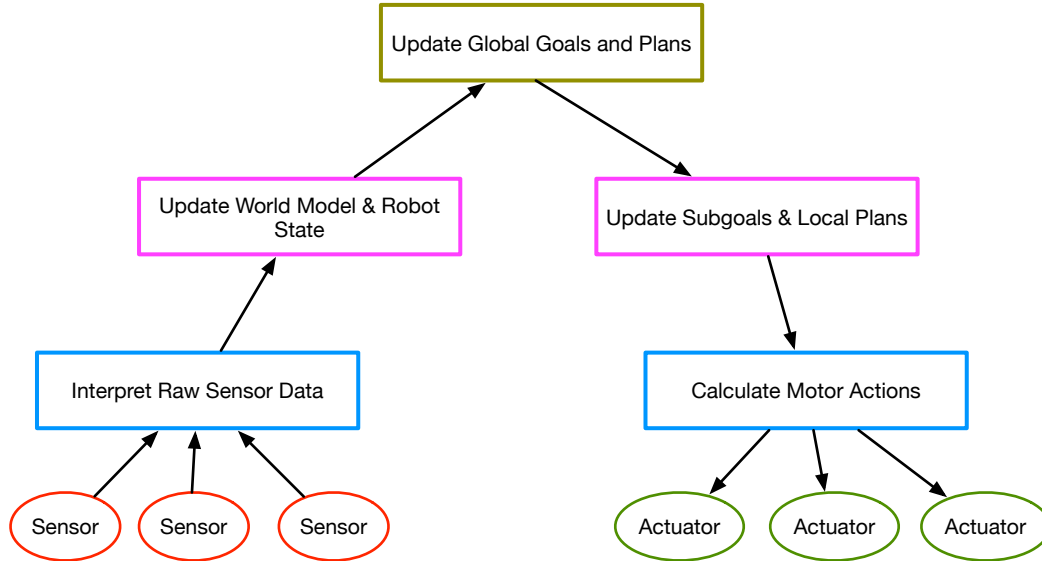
Update Global Goals and Plans

Update World Model & Robot State

Update Subgoals & Local Plans

Interpret Raw Sensor Data

Calculate Motor Actions

Sensor

Sensor

Sensor

Actuator

Actuator

Actuator